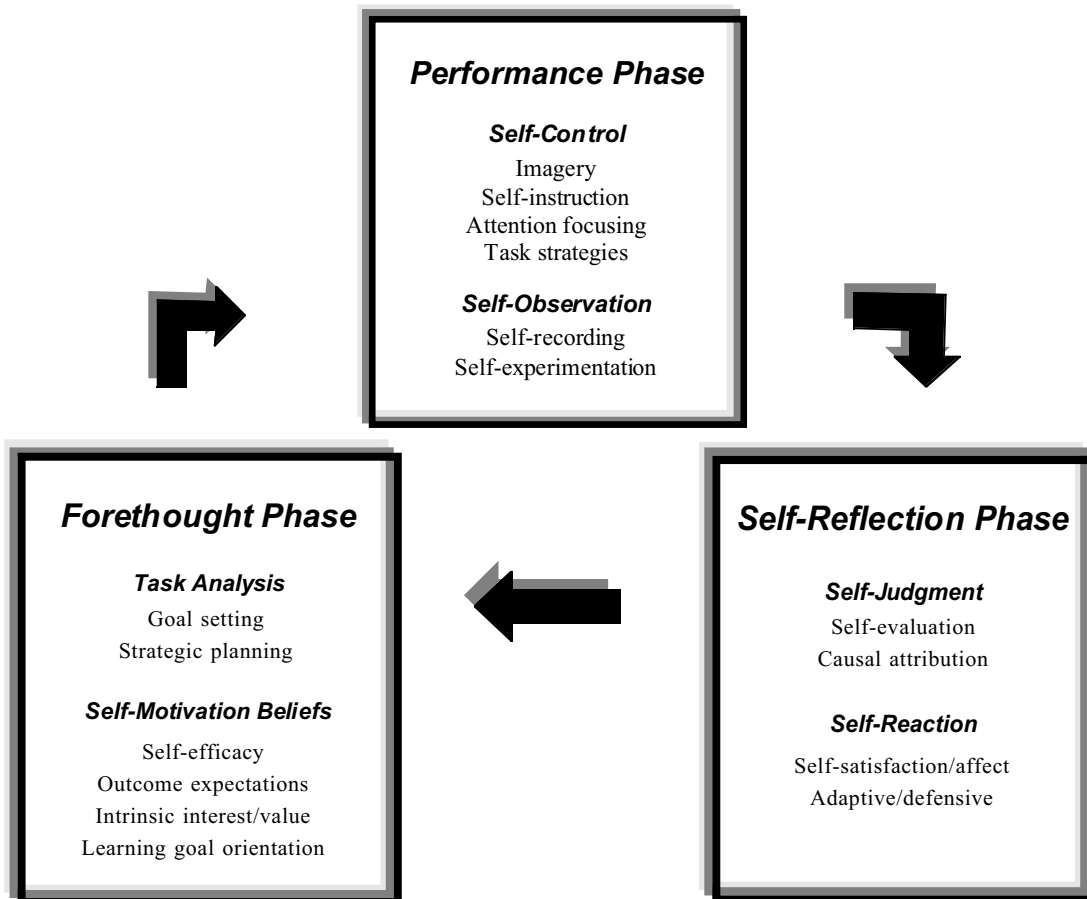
Performance Phase

Self-Control
Imagery
Self-instruction
Attention focusing
Task strategies

Self-Observation
Self-recording
Self-experimentation

Forethought Phase

Task Analysis
Goal setting
Strategic planning

Self-Motivation Beliefs
Self-efficacy
Outcome expectations
Intrinsic interest/value
Learning goal orientation

Self-Reflection Phase

Self-Judgment
Self-evaluation
Causal attribution

Self-Reaction
Self-satisfaction/affect
Adaptive/defensive